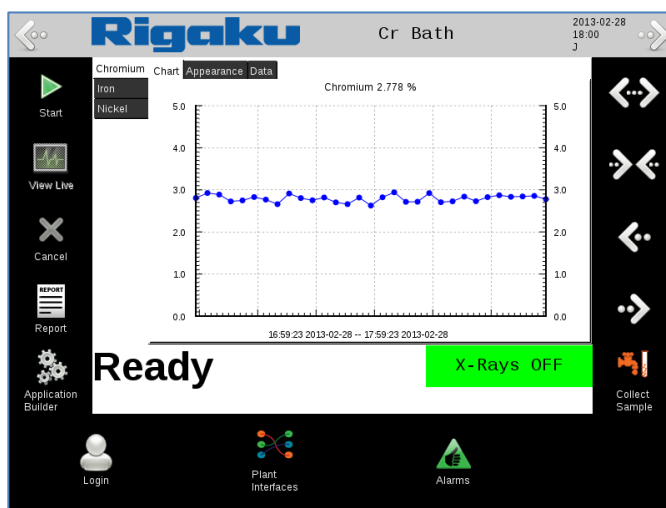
Rigaku

Cr Bath

2013-02-28
18:00
J

Start

View Live

Cancel

REPORT
Report

Application Builder

Chromium
Iron
Nickel

Chart Appearance Data

Chromium 2.778 %

5.0
4.0
3.0
2.0
1.0
0.0

5.0
4.0
3.0
2.0
1.0
0.0

16:59:23 2013-02-28 -- 17:59:23 2013-02-28

Ready

X-Rays OFF

Collect Sample

Login

Plant Interfaces

Alarms